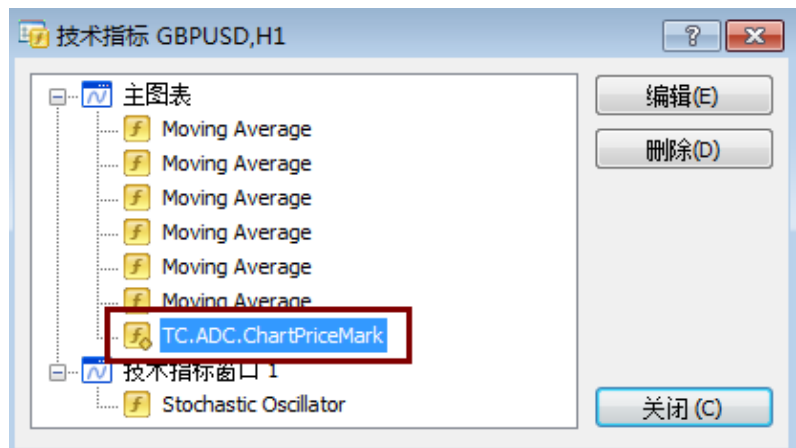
技术指标 GBPUSD,H1

?

主图表
Moving Average
Moving Average
Moving Average
Moving Average
Moving Average
Moving Average
TC.ADC.ChartPriceMark
技术指标窗口 1
Stochastic Oscillator

编辑(E)
删除(D)
关闭 (C)